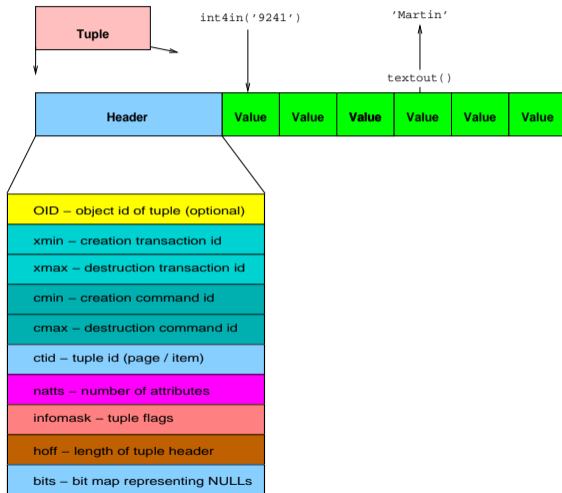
Tuple

int4in('9241')

'Martin'

textout()

Header

Value

Value

Value

Value

Value

Value

OID – object id of tuple (optional)

xmin – creation transaction id

xmax – destruction transaction id

cmin – creation command id

cmax – destruction command id

ctid – tuple id (page / item)

natts – number of attributes

infomask – tuple flags

hoff – length of tuple header

bits – bit map representing NULLs